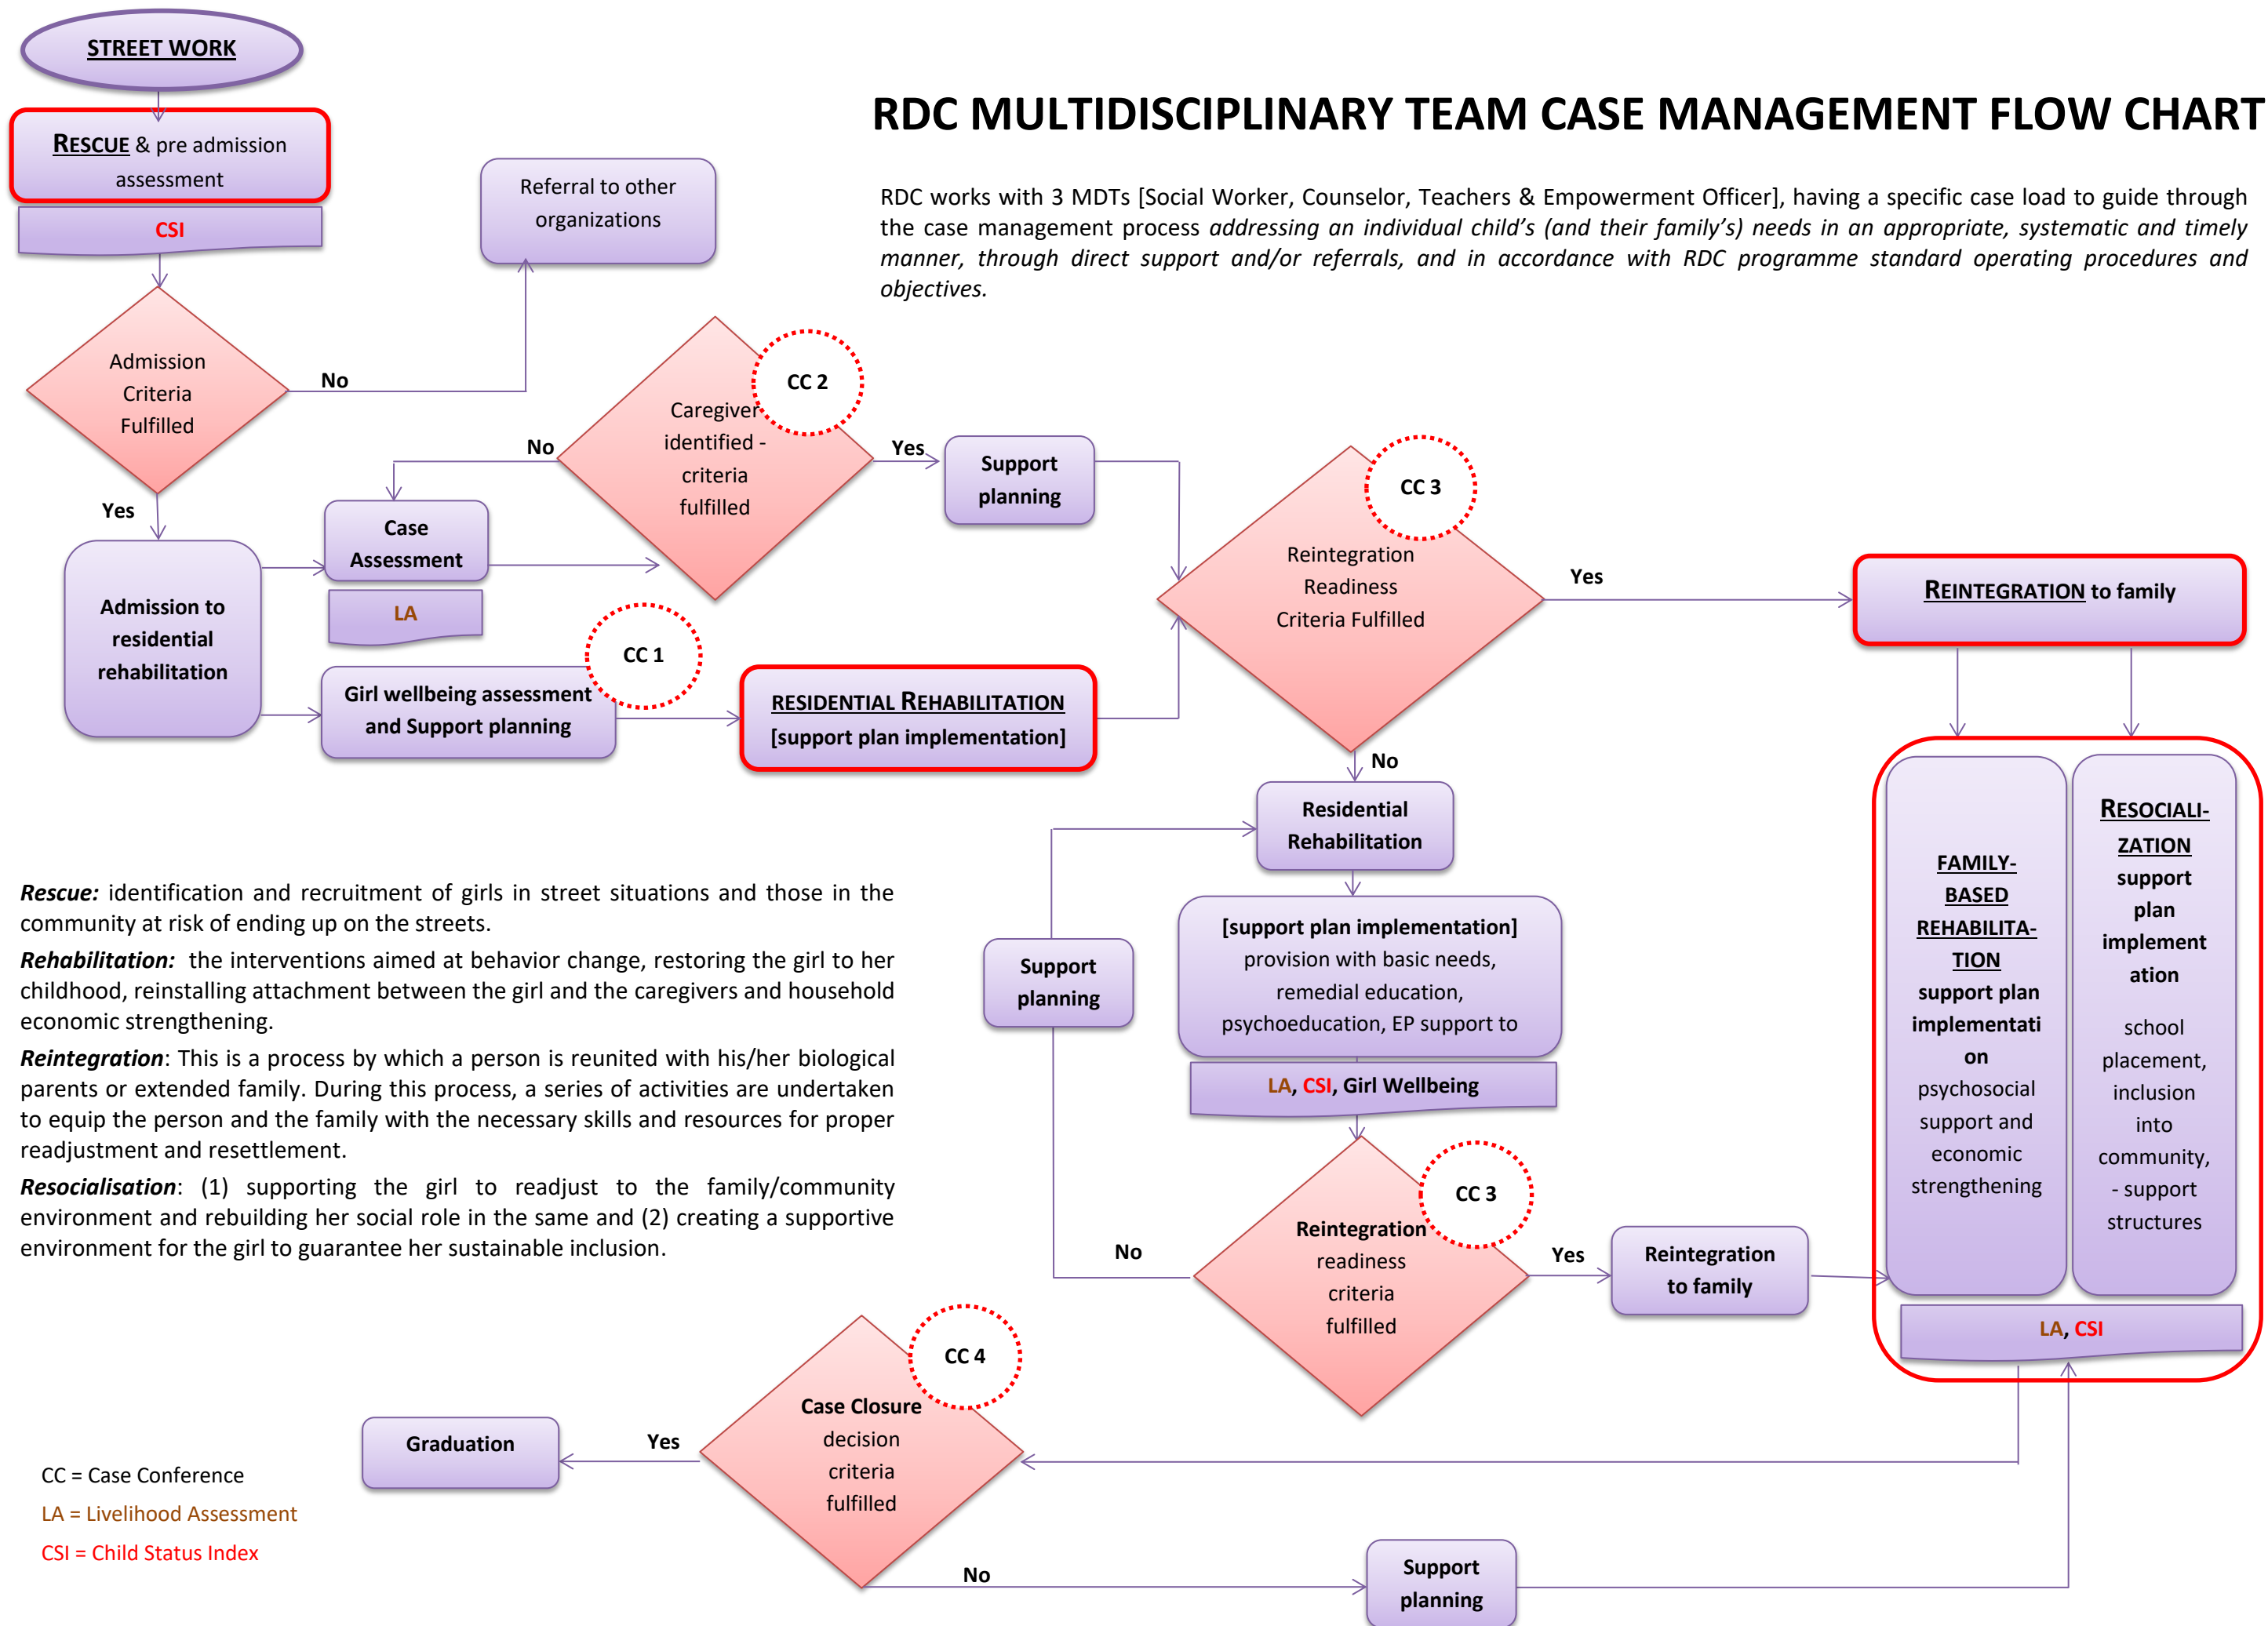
STREET WORK

RESCUE & pre admission assessment

CSI

RDC MULTIDISCIPLINARY TEAM CASE MANAGEMENT FLOW CHART

RDC works with 3 MDTs [Social Worker, Counselor, Teachers & Empowerment Officer], having a specific case load to guide through the case management process *addressing an individual child's (and their family's) needs in an appropriate, systematic and timely manner, through direct support and/or referrals, and in accordance with RDC programme standard operating procedures and objectives.*

Referral to other organizations

Admission Criteria Fulfilled

No

Yes

CC 2

Caregiver identified - criteria fulfilled

No

Yes

Support planning

CC 3

Reintegration Readiness Criteria Fulfilled

Yes

REINTEGRATION to family

Case Assessment

LA

Admission to residential rehabilitation

CC 1

Girl wellbeing assessment and Support planning

RESIDENTIAL REHABILITATION [support plan implementation]

No

Residential Rehabilitation

[support plan implementation] provision with basic needs, remedial education, psychoeducation, EP support to

LA, CSI, Girl Wellbeing

Support planning

FAMILY-BASED REHABILITATION support plan implementation psychosocial support and economic strengthening

RESOCIALIZATION support plan implementation school placement, inclusion into community, - support structures

LA, CSI

*Rescue:* identification and recruitment of girls in street situations and those in the community at risk of ending up on the streets.

*Rehabilitation:* the interventions aimed at behavior change, restoring the girl to her childhood, reinstalling attachment between the girl and the caregivers and household economic strengthening.

*Reintegration*: This is a process by which a person is reunited with his/her biological parents or extended family. During this process, a series of activities are undertaken to equip the person and the family with the necessary skills and resources for proper readjustment and resettlement.

*Resocialisation*: (1) supporting the girl to readjust to the family/community environment and rebuilding her social role in the same and (2) creating a supportive environment for the girl to guarantee her sustainable inclusion.

No

CC 3

Reintegration readiness criteria fulfilled

Yes

Reintegration to family

CC 4

Case Closure decision criteria fulfilled

Yes

Graduation

No

Support planning

CC = Case Conference

LA = Livelihood Assessment

CSI = Child Status Index